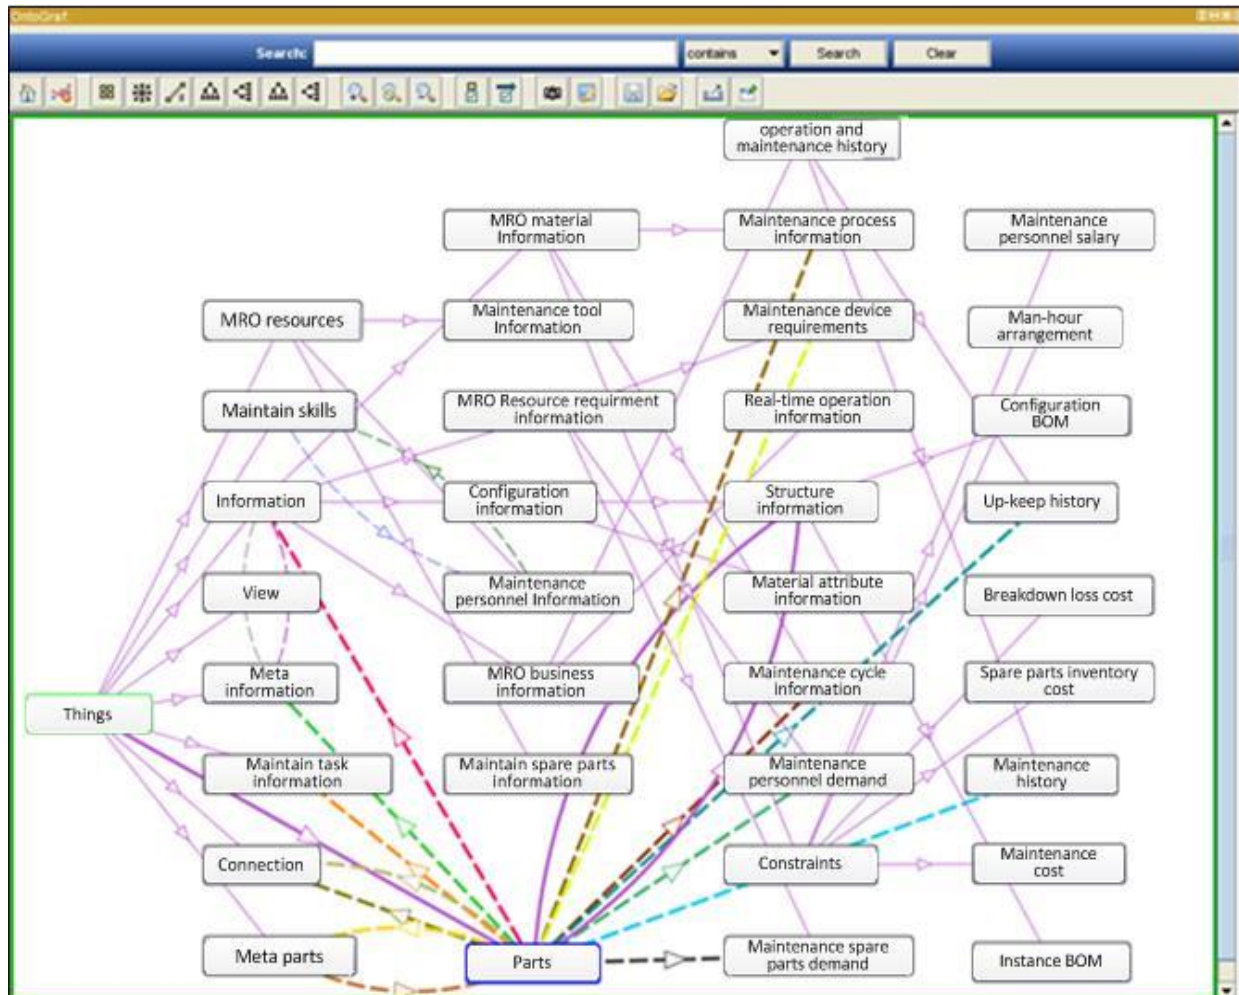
OntoGraf

Search: contains Search Clear

operation and maintenance history

MRO material Information

Maintenance process information

Maintenance personnel salary

MRO resources

Maintenance tool Information

Maintenance device requirements

Man-hour arrangement

Maintain skills

MRO Resource requirment information

Real-time operation information

Configuration BOM

Information

Configuration information

Structure information

Up-keep history

View

Maintenance personnel Information

Material attribute information

Breakdown loss cost

Meta information

MRO business information

Maintenance cycle Information

Spare parts inventory cost

Things

Maintain task information

Maintain spare parts information

Maintenance personnel demand

Maintenance history

Connection

Constraints

Maintenance cost

Meta parts

Parts

Maintenance spare parts demand

Instance BOM